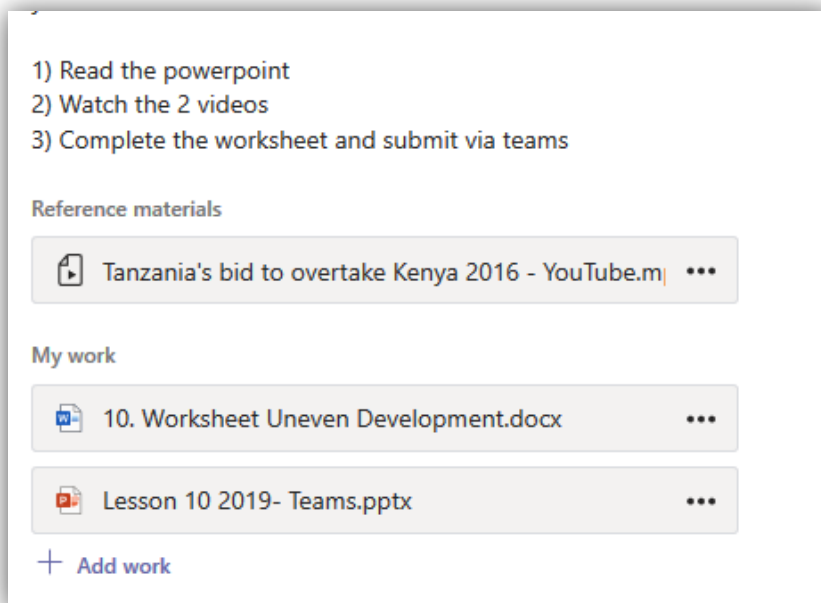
1) Read the powerpoint
2) Watch the 2 videos
3) Complete the worksheet and submit via teams

Reference materials

Tanzania's bid to overtake Kenya 2016 - YouTube.m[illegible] •••

My work

10. Worksheet Uneven Development.docx •••

Lesson 10 2019- Teams.pptx •••

+ Add work